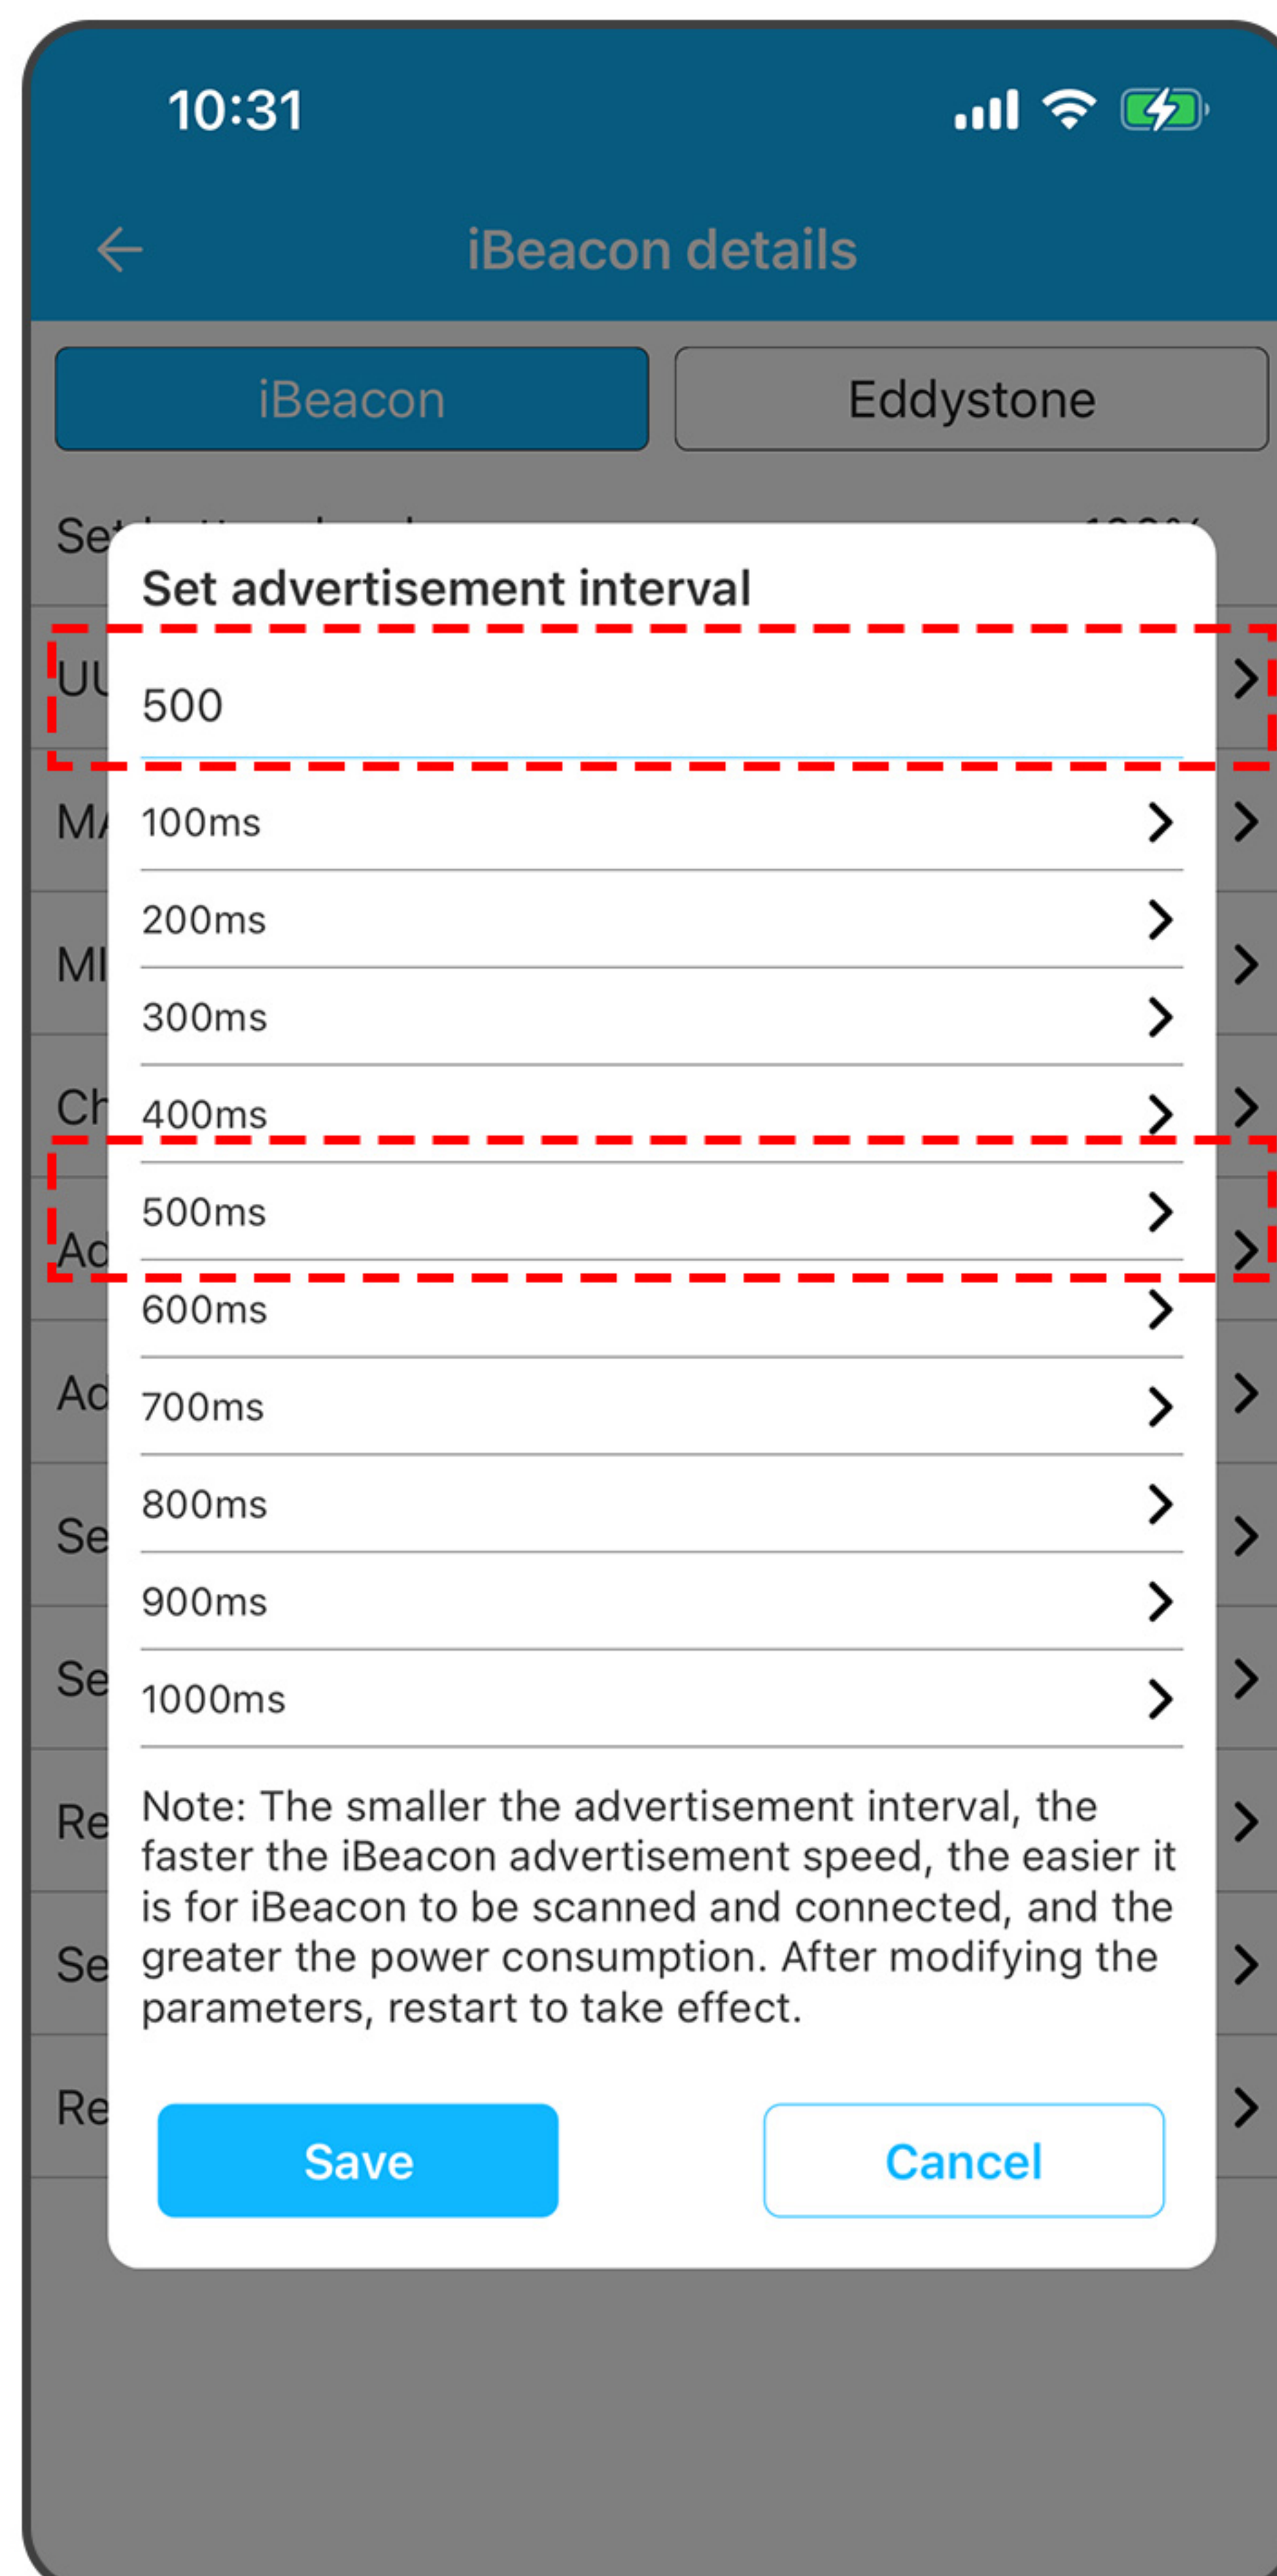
10:31

iBeacon details

iBeacon

Eddystone

Se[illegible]

UU

MA

MI

Ch

Ad

Ad

Se

Se

Re

Se

Re

Set advertisement interval

500

100ms

200ms

300ms

400ms

500ms

600ms

700ms

800ms

900ms

1000ms

Note: The smaller the advertisement interval, the faster the iBeacon advertisement speed, the easier it is for iBeacon to be scanned and connected, and the greater the power consumption. After modifying the parameters, restart to take effect.

Save

Cancel